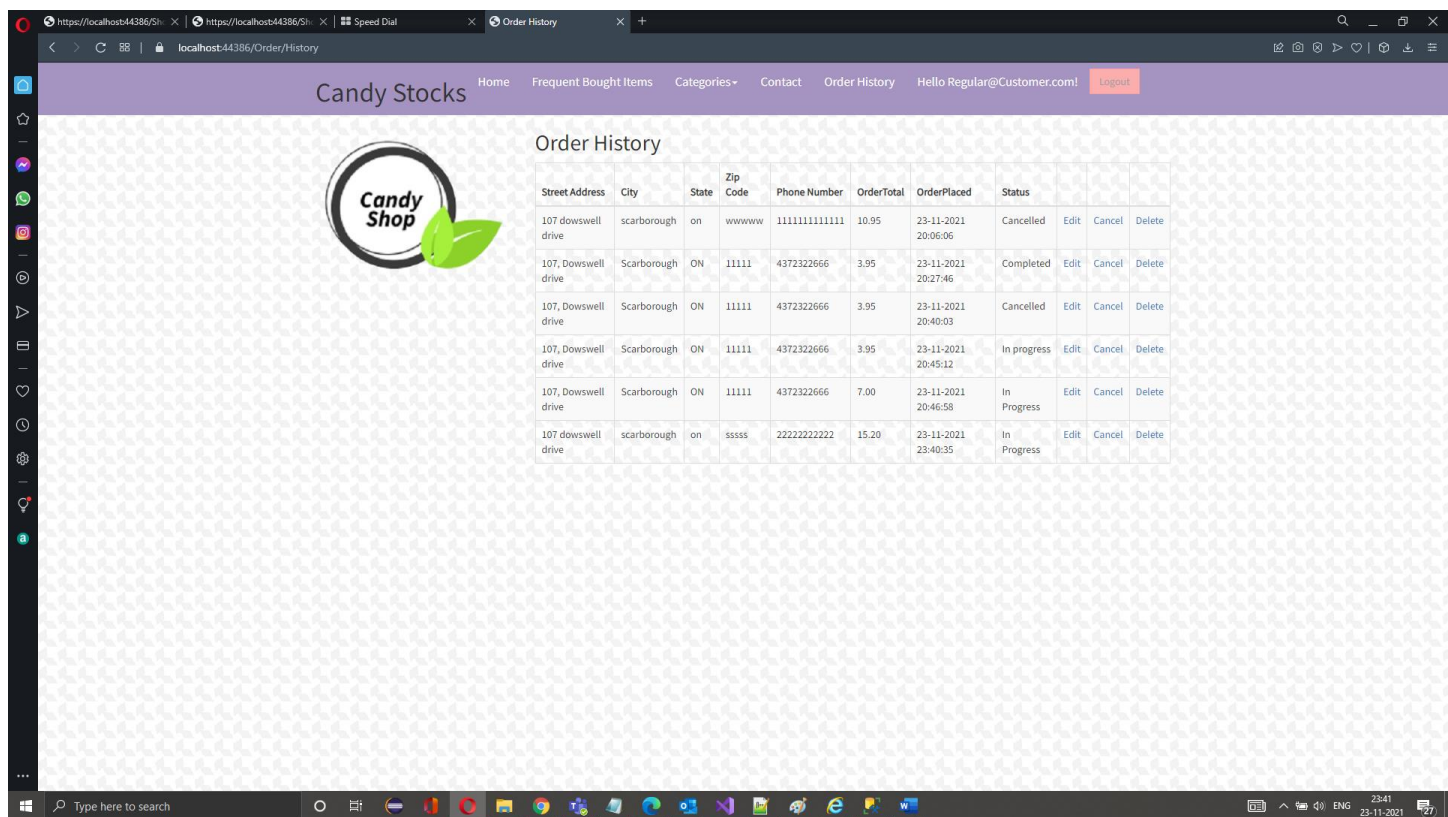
https://localhost:44386/Sh | https://localhost:44386/Sh | Speed Dial | Order History

localhost:44386/Order/History

Candy Stocks Home Frequent Bought Items Categories Contact Order History Hello Regular@Customer.com! Logout

Candy Shop

Order History

| Street Address | City | State | Zip Code | Phone Number | OrderTotal | OrderPlaced | Status | | | |
|---|---|---|---|---|---|---|---|---|---|---|
| 107 dowswell drive | scarborough | on | wwwww | 1111111111111 | 10.95 | 23-11-2021 20:06:06 | Cancelled | Edit | Cancel | Delete |
| 107, Dowswell drive | Scarborough | ON | 11111 | 4372322666 | 3.95 | 23-11-2021 20:27:46 | Completed | Edit | Cancel | Delete |
| 107, Dowswell drive | Scarborough | ON | 11111 | 4372322666 | 3.95 | 23-11-2021 20:40:03 | Cancelled | Edit | Cancel | Delete |
| 107, Dowswell drive | Scarborough | ON | 11111 | 4372322666 | 3.95 | 23-11-2021 20:45:12 | In progress | Edit | Cancel | Delete |
| 107, Dowswell drive | Scarborough | ON | 11111 | 4372322666 | 7.00 | 23-11-2021 20:46:58 | In Progress | Edit | Cancel | Delete |
| 107 dowswell drive | scarborough | on | sssss | 22222222222 | 15.20 | 23-11-2021 23:40:35 | In Progress | Edit | Cancel | Delete |

Type here to search

ENG 23:41 23-11-2021 27